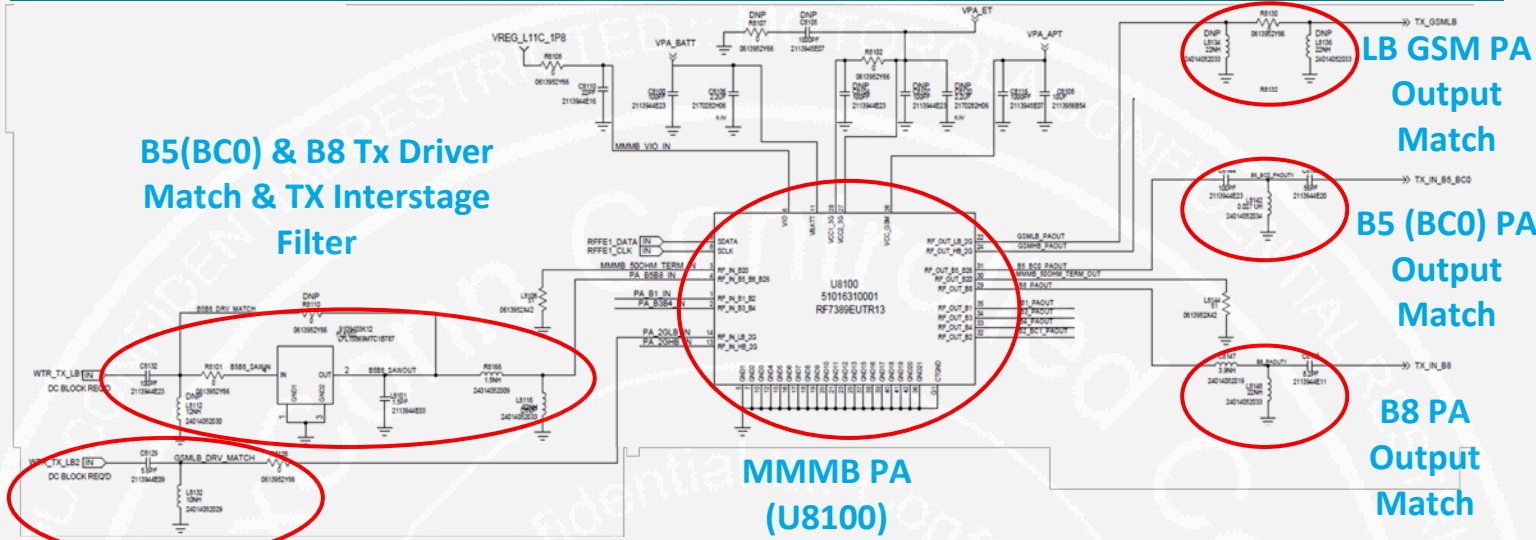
B5(BC0) & B8 Tx Driver Match & TX Interstage Filter

LB GSM PA Output Match

B5 (BC0) PA Output Match

B8 PA Output Match

MMMB PA (U8100)

VREG_L11C_1P8
VPA_BATT
VPA_ET
VPA_APT
DNP
R8106
R8107
C8105
R8102
R8130
TX_GSMLB
MMMB_VIO_IN
RFFE1_DATA
RFFE1_CLK
IN
MMMB_50OHM_TERM
PA_B5B8_IN
PA_B1_IN
PA_B3B4_IN
PA_2GLB_IN
PA_2GHB_IN
B5B8_DRV_MATCH
R8110
B5B8_SAWIN
B5B8_SAWOUT
R8166
WTR_TX_LB
DC BLOCK REQ'D
C8132
R8101
WTR_TX_LB2
C8129
GSMLB_DRV_MATCH
L8132
U8100
51016310001
RF7389EUTR13
SDATA
SCLK
VIO
VBATT
VCC1_3G
VCC2_3G
VCC_GSM
RF_IN_B20
RF_IN_B5_B8_B26
RF_IN_B1_B2
RF_IN_B3_B4
RF_IN_LB_2G
RF_IN_HB_2G
RF_OUT_LB_2G
RF_OUT_HB_2G
RF_OUT_B5_B26
RF_OUT_B20
RF_OUT_B8
RF_OUT_B1
RF_OUT_B3
RF_OUT_B4
RF_OUT_B2
GSMLB_PAOUT
GSMHB_PAOUT
B5_BC0_PAOUT
MMMB_50OHM_TERM_OUT
B8_PAOUT
B1_PAOUT
B3_PAOUT
B4_PAOUT
B2_BC1_PAOUT
TX_IN_B5_BC0
TX_IN_B8
B5_BC0_PAOUT1
B8_PAOUT1
IN
OUT
GND
2